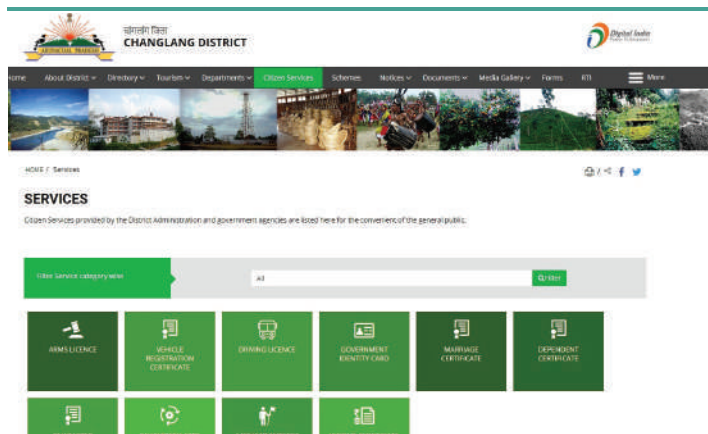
चांगलांग ज़िला
CHANGLANG DISTRICT

Digital India

Home About District Directory Tourism Departments Citizen Services Schemes Notices Documents Media Gallery Forms RTI More

HOME / Services

SERVICES

Citizen Services provided by the District Administration and government agencies are listed here for the convenient of the general public.

Filter Service category wise
All
Filter

ARMS LICENCE
VEHICLE REGISTRATION CERTIFICATE
DRIVING LICENCE
GOVERNMENT IDENTITY CARD
MARRIAGE CERTIFICATE
DEPENDENT CERTIFICATE